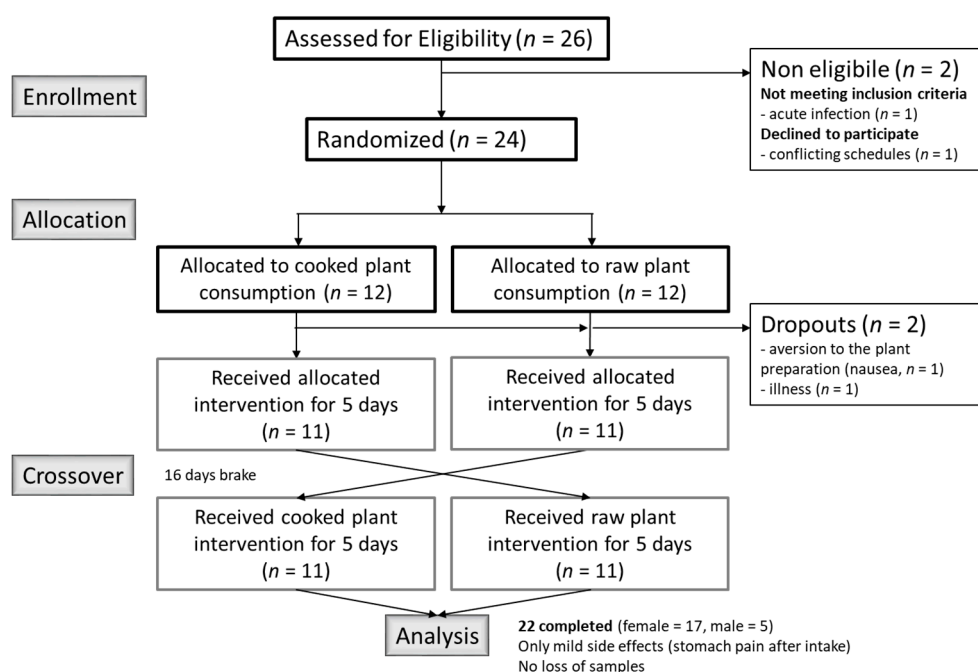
Assessed for Eligibility ($n$ = 26)

Non eligibile ($n$ = 2)
**Not meeting inclusion criteria**
- acute infection ($n$ = 1)
**Declined to participate**
- conflicting schedules ($n$ = 1)

Enrollment

Randomized ($n$ = 24)

Allocation

Allocated to cooked plant consumption ($n$ = 12)

Allocated to raw plant consumption ($n$ = 12)

Dropouts ($n$ = 2)
- aversion to the plant preparation (nausea, $n$ = 1)
- illness ($n$ = 1)

Received allocated intervention for 5 days ($n$ = 11)

Received allocated intervention for 5 days ($n$ = 11)

Crossover

16 days brake

Received cooked plant intervention for 5 days ($n$ = 11)

Received raw plant intervention for 5 days ($n$ = 11)

Analysis

**22 completed** (female = 17, male = 5)
Only mild side effects (stomach pain after intake)
No loss of samples